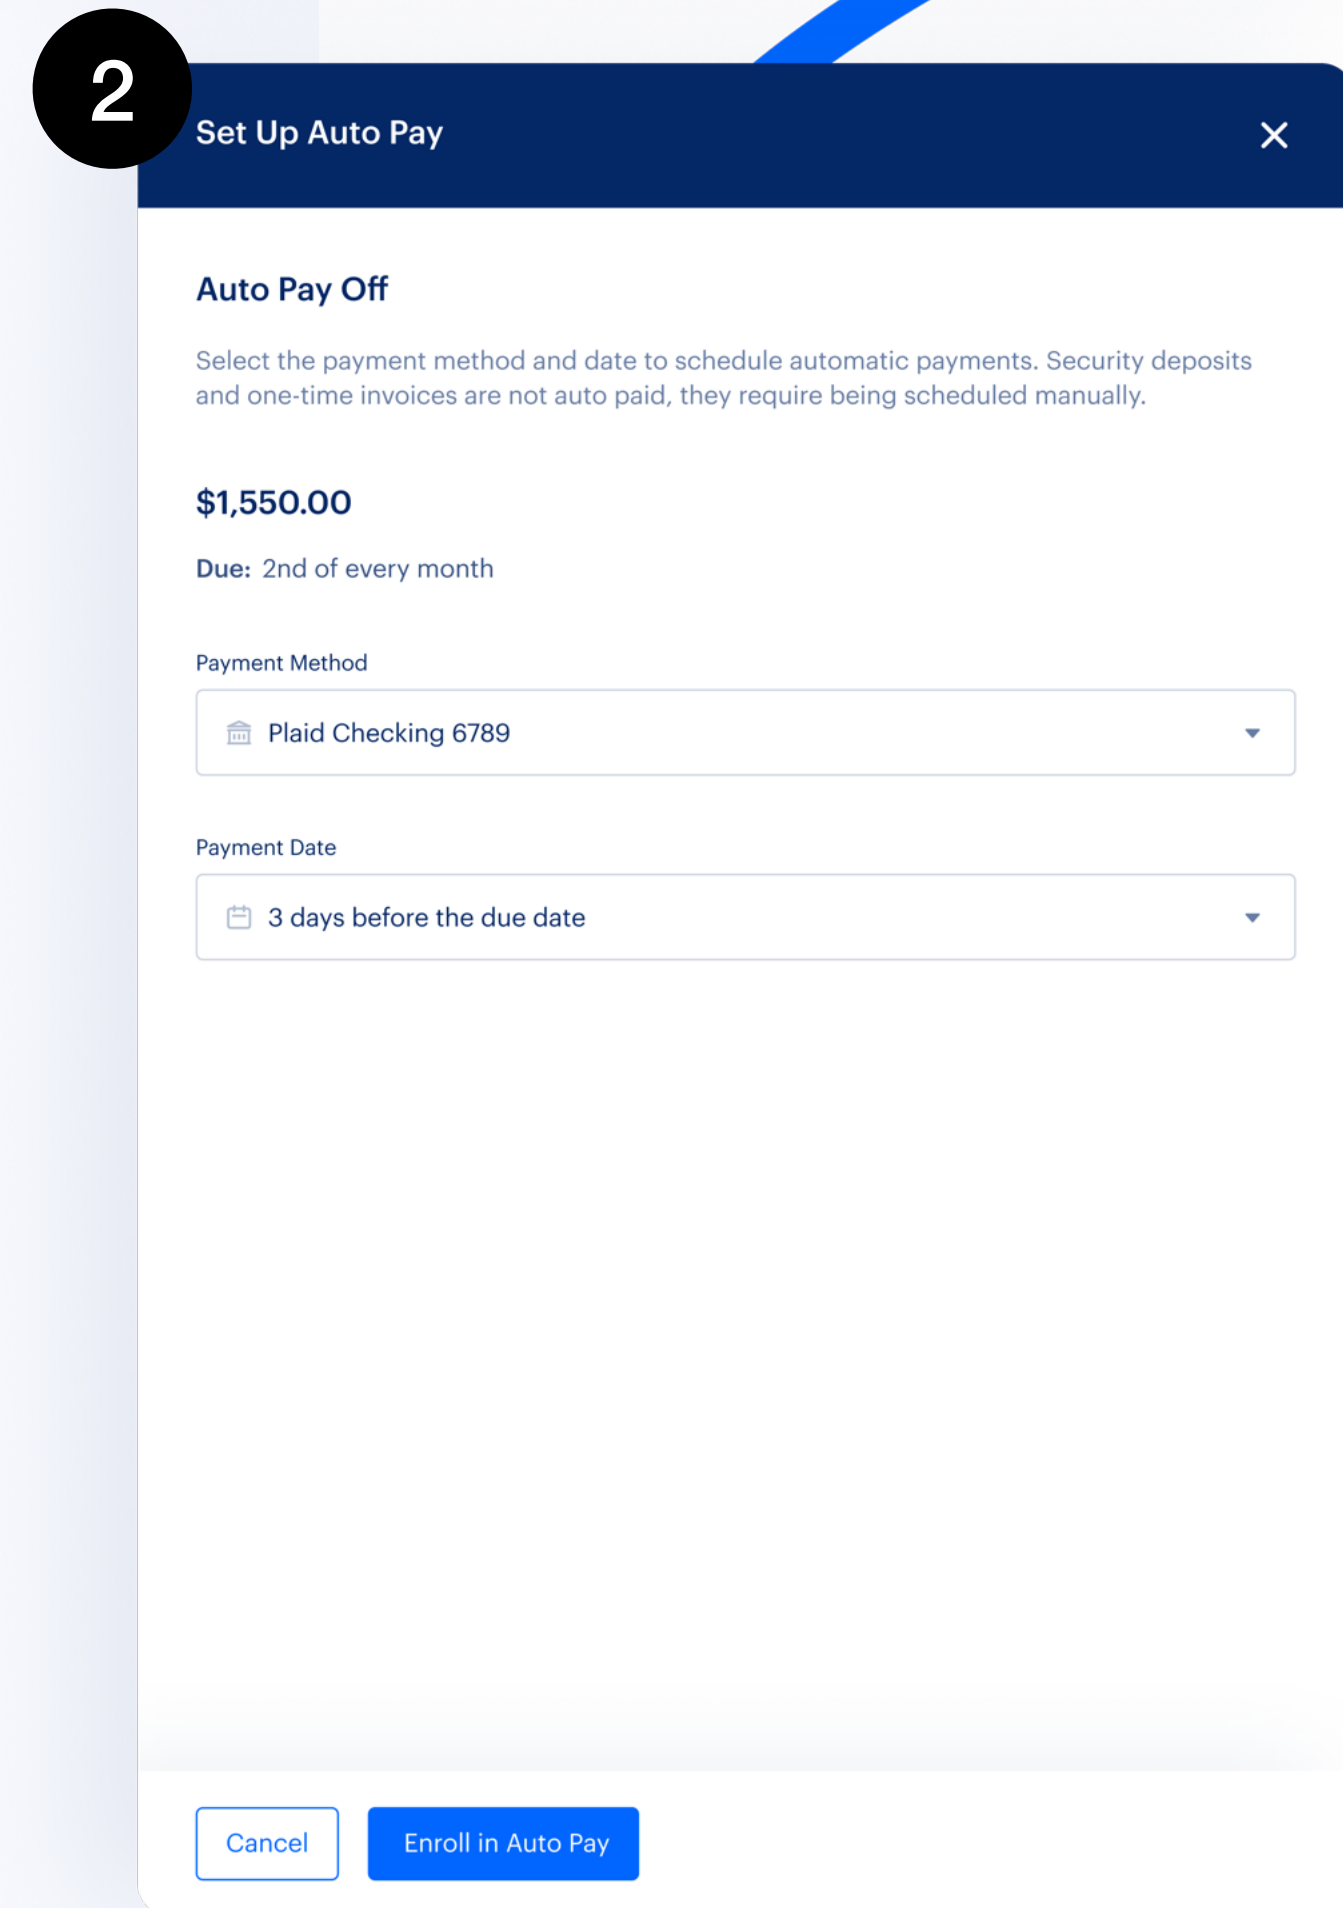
2

Set Up Auto Pay

Auto Pay Off

Select the payment method and date to schedule automatic payments. Security deposits and one-time invoices are not auto paid, they require being scheduled manually.

$1,550.00

Due: 2nd of every month

Payment Method

Plaid Checking 6789

Payment Date

3 days before the due date

Cancel

Enroll in Auto Pay